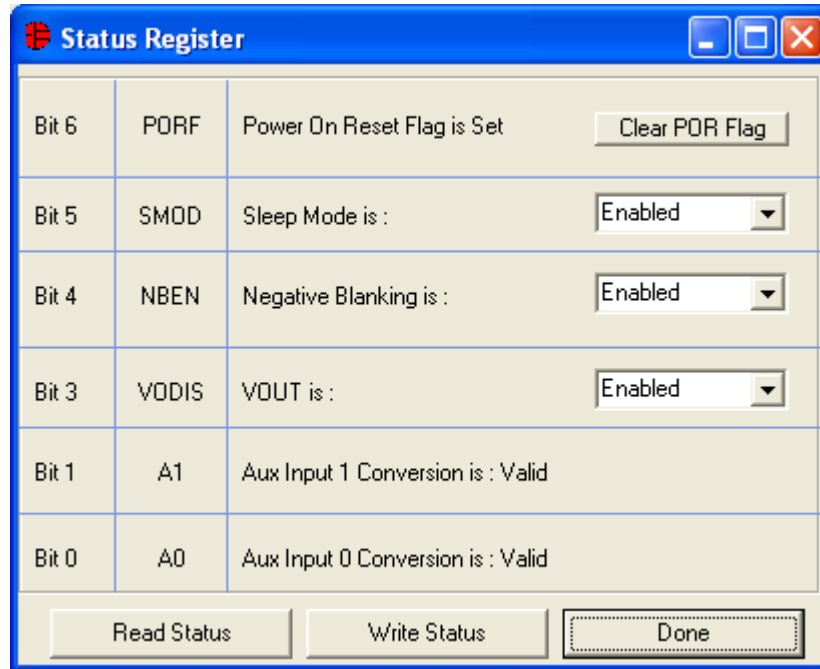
Status Register

| Bit 6 | PORF | Power On Reset Flag is Set | Clear POR Flag |
|---|---|---|---|
| Bit 5 | SMOD | Sleep Mode is : | Enabled |
| Bit 4 | NBEN | Negative Blanking is : | Enabled |
| Bit 3 | VODIS | VOUT is : | Enabled |
| Bit 1 | A1 | Aux Input 1 Conversion is : Valid | |
| Bit 0 | A0 | Aux Input 0 Conversion is : Valid | |

Read Status Write Status Done